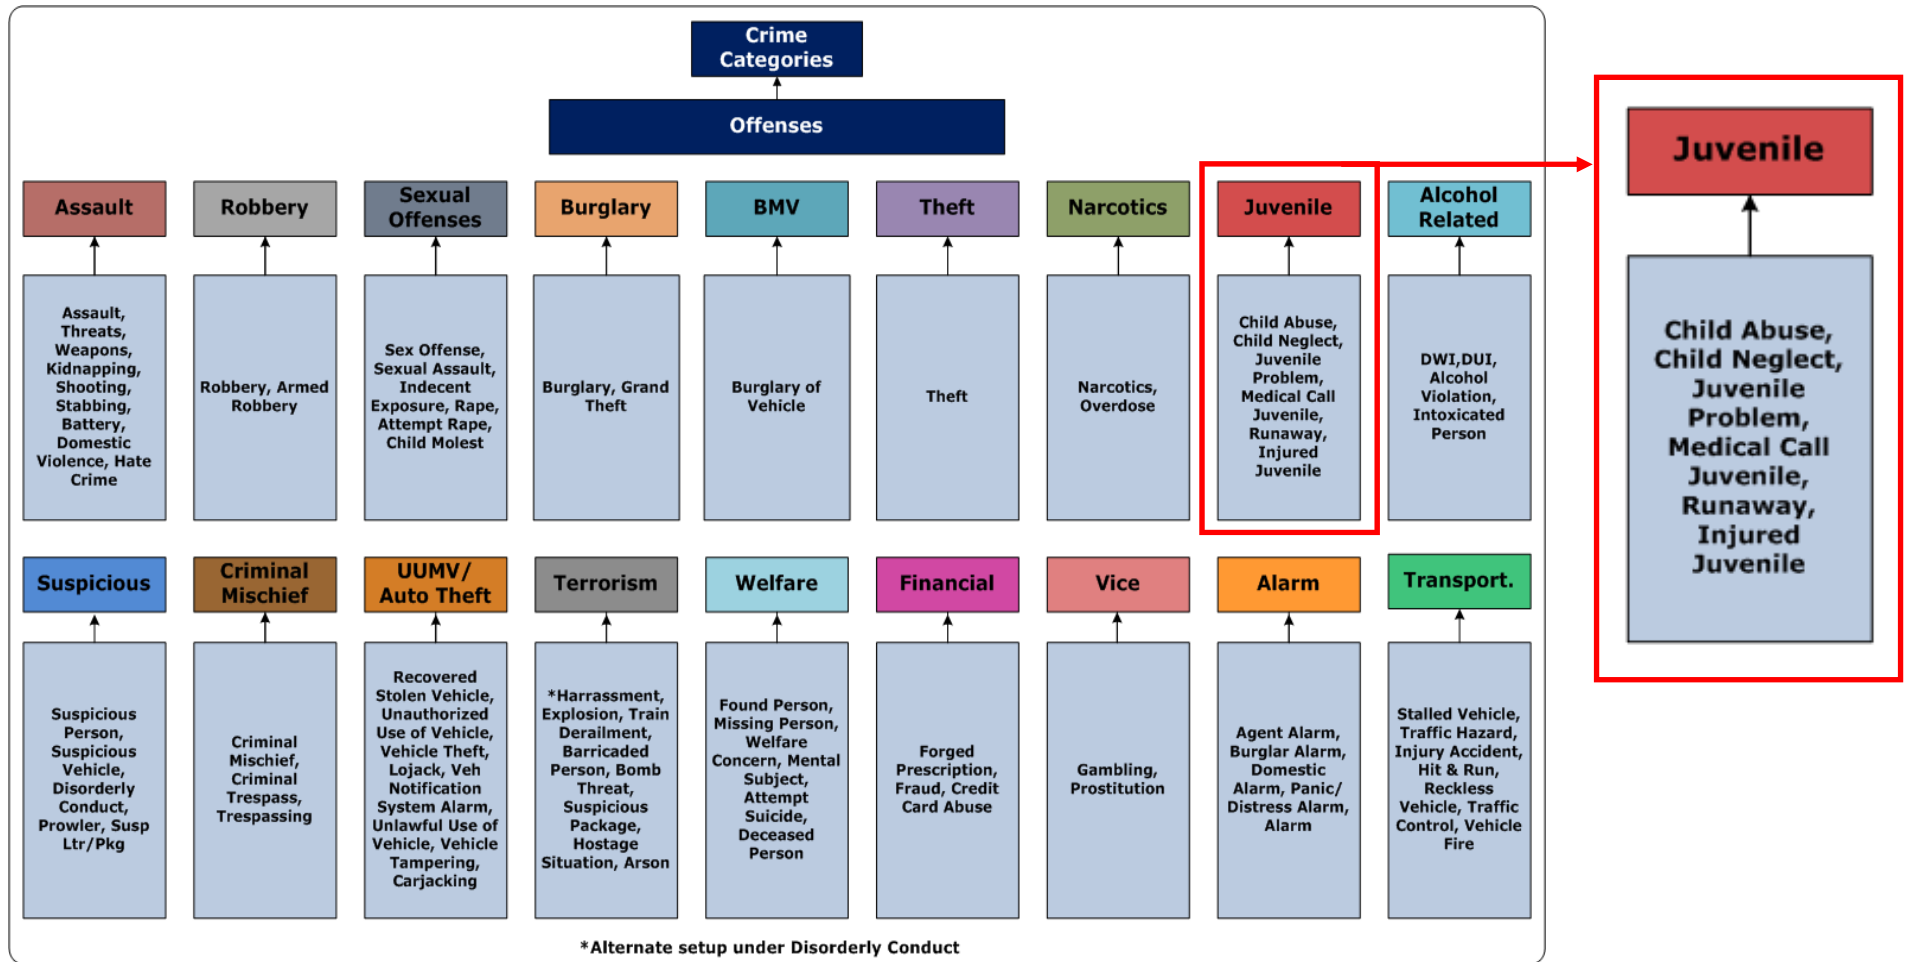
Crime Categories

Offenses

Assault

Assault, Threats, Weapons, Kidnapping, Shooting, Stabbing, Battery, Domestic Violence, Hate Crime

Robbery

Robbery, Armed Robbery

Sexual Offenses

Sex Offense, Sexual Assault, Indecent Exposure, Rape, Attempt Rape, Child Molest

Burglary

Burglary, Grand Theft

BMV

Burglary of Vehicle

Theft

Theft

Narcotics

Narcotics, Overdose

Juvenile

Child Abuse, Child Neglect, Juvenile Problem, Medical Call Juvenile, Runaway, Injured Juvenile

Alcohol Related

DWI,DUI, Alcohol Violation, Intoxicated Person

Suspicious

Suspicious Person, Suspicious Vehicle, Disorderly Conduct, Prowler, Susp Ltr/Pkg

Criminal Mischief

Criminal Mischief, Criminal Trespass, Trespassing

UUMV/ Auto Theft

Recovered Stolen Vehicle, Unauthorized Use of Vehicle, Vehicle Theft, Lojack, Veh Notification System Alarm, Unlawful Use of Vehicle, Vehicle Tampering, Carjacking

Terrorism

*Harrassment, Explosion, Train Derailment, Barricaded Person, Bomb Threat, Suspicious Package, Hostage Situation, Arson

Welfare

Found Person, Missing Person, Welfare Concern, Mental Subject, Attempt Suicide, Deceased Person

Financial

Forged Prescription, Fraud, Credit Card Abuse

Vice

Gambling, Prostitution

Alarm

Agent Alarm, Burglar Alarm, Domestic Alarm, Panic/ Distress Alarm, Alarm

Transport.

Stalled Vehicle, Traffic Hazard, Injury Accident, Hit & Run, Reckless Vehicle, Traffic Control, Vehicle Fire

*Alternate setup under Disorderly Conduct

Juvenile

Child Abuse, Child Neglect, Juvenile Problem, Medical Call Juvenile, Runaway, Injured Juvenile